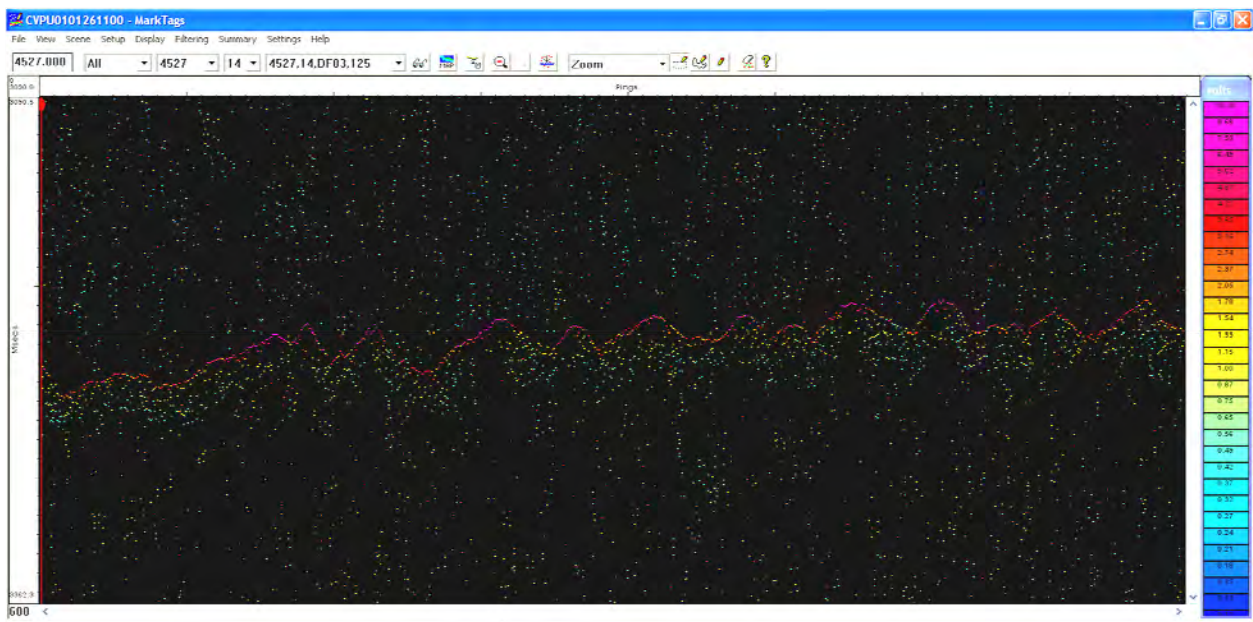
CVPU0101261100 - MarkTags

File View Scene Setup Display Filtering Summary Settings Help

4527.000 All 4527 14 4527.14.DF03.125 Zoom

Pings

3050.5

Msecs

3062.3

600

Volts

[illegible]
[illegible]
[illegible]
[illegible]
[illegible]
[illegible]
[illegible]
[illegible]
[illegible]
2.74
2.37
2.05
1.78
1.54
1.33
1.15
1.00
0.87
0.75
0.65
0.56
0.49
0.42
0.37
0.32
0.27
0.24
0.21
0.18
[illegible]
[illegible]